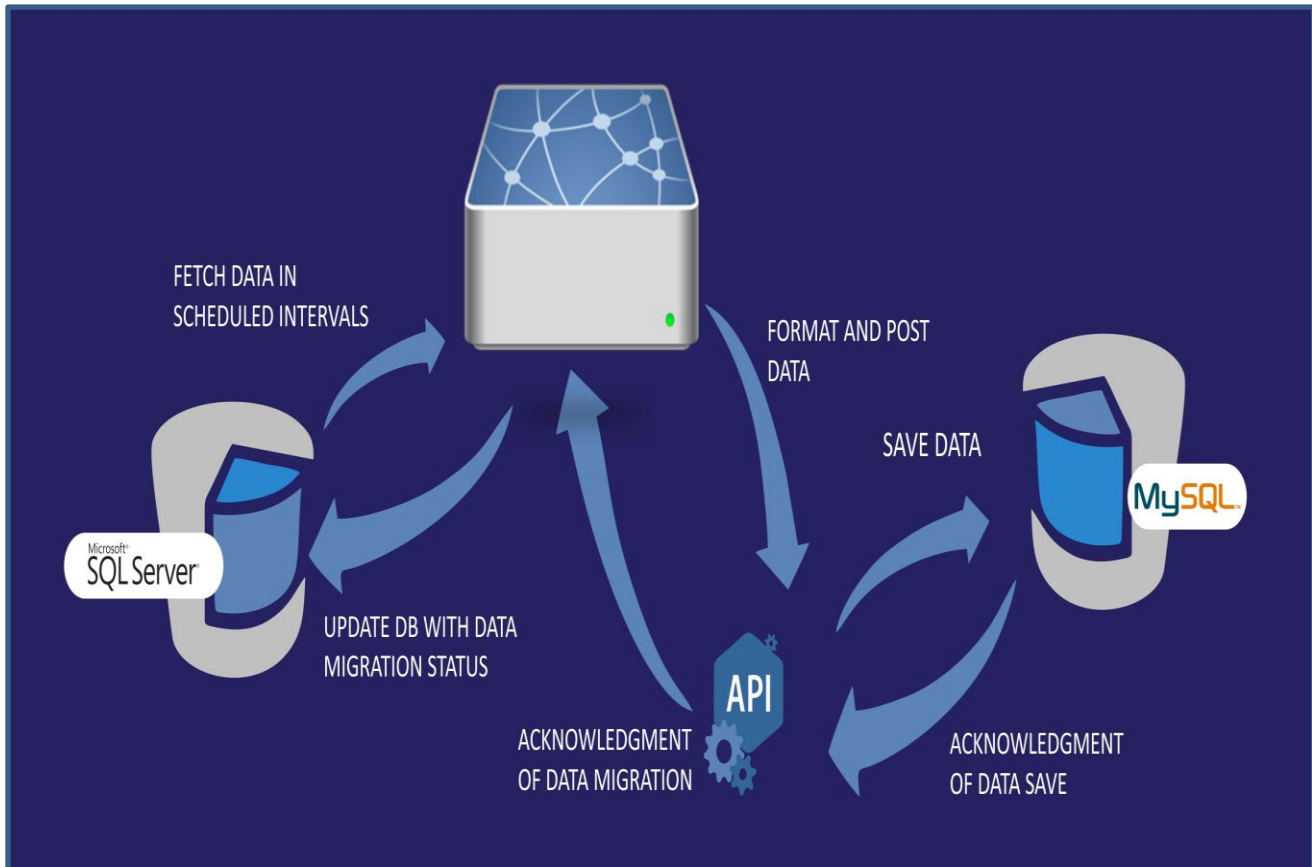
FETCH DATA IN SCHEDULED INTERVALS

FORMAT AND POST DATA

SAVE DATA

MySQL

Microsoft SQL Server

UPDATE DB WITH DATA MIGRATION STATUS

API

ACKNOWLEDGMENT OF DATA MIGRATION

ACKNOWLEDGMENT OF DATA SAVE